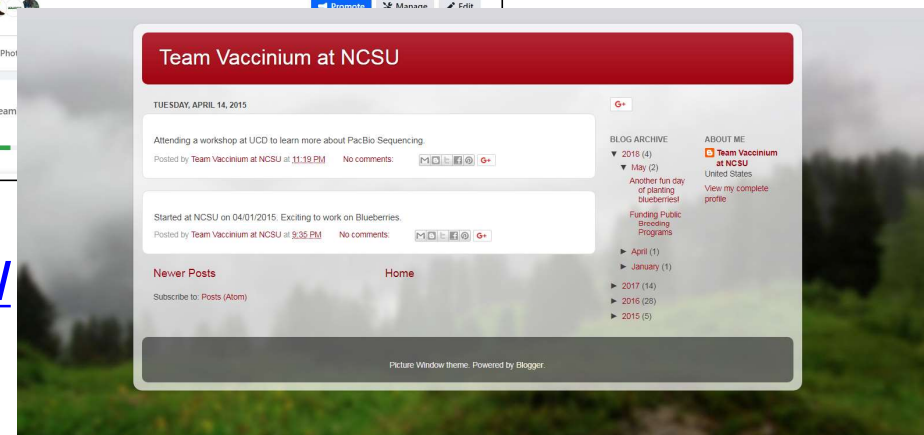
Promote Manage Edit

Phot

eam

Team Vaccinium at NCSU

TUESDAY, APRIL 14, 2015

Attending a workshop at UCD to learn more about PacBio Sequencing.

Posted by Team Vaccinium at NCSU at 11:19 PM No comments:

Started at NCSU on 04/01/2015. Exciting to work on Blueberries.

Posted by Team Vaccinium at NCSU at 9:35 PM No comments:

Newer Posts

Home

Subscribe to: Posts (Atom)

G+

BLOG ARCHIVE

▼ 2018 (4)

▼ May (2)

Another fun day of planting blueberries!

Funding Public Breeding Programs

► April (1)

► January (1)

► 2017 (14)

► 2016 (26)

► 2015 (5)

ABOUT ME

Team Vaccinium at NCSU

United States

View my complete profile

Picture Window theme. Powered by Blogger.